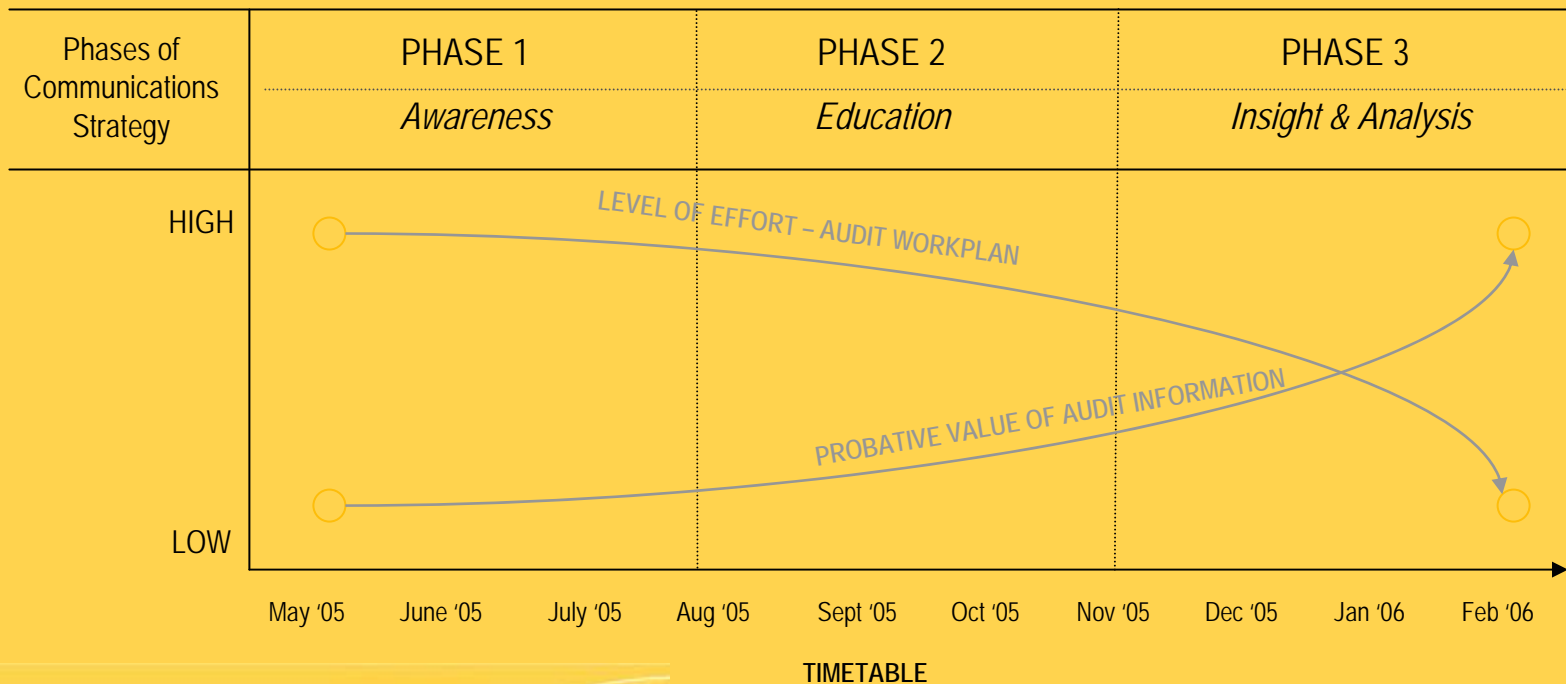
| Phases of Communications Strategy | PHASE 1 *Awareness* | PHASE 2 *Education* | PHASE 3 *Insight & Analysis* |
|---|---|---|---|

HIGH

LOW

LEVEL OF EFFORT – AUDIT WORKPLAN

PROBATIVE VALUE OF AUDIT INFORMATION

May '05 June '05 July '05 Aug '05 Sept '05 Oct '05 Nov '05 Dec '05 Jan '06 Feb '06

TIMETABLE